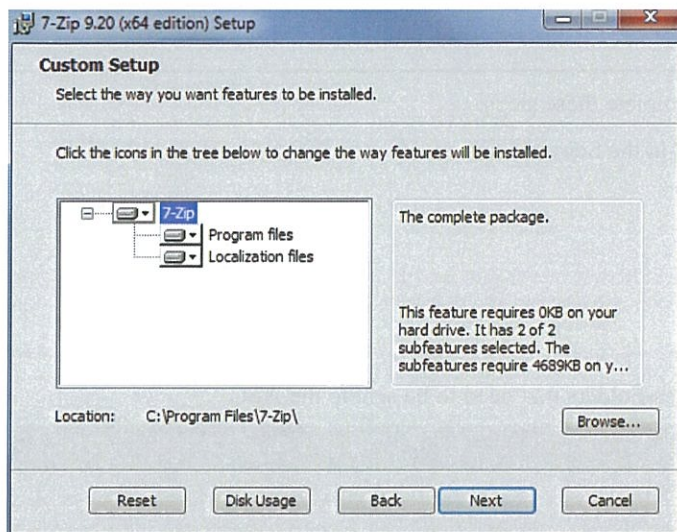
7-Zip 9.20 (x64 edition) Setup

Custom Setup

Select the way you want features to be installed.

Click the icons in the tree below to change the way features will be installed.

7-Zip
Program files
Localization files

The complete package.

This feature requires 0KB on your hard drive. It has 2 of 2 subfeatures selected. The subfeatures require 4689KB on y...

Location: C:\Program Files\7-Zip\

Browse...

Reset

Disk Usage

Back

Next

Cancel